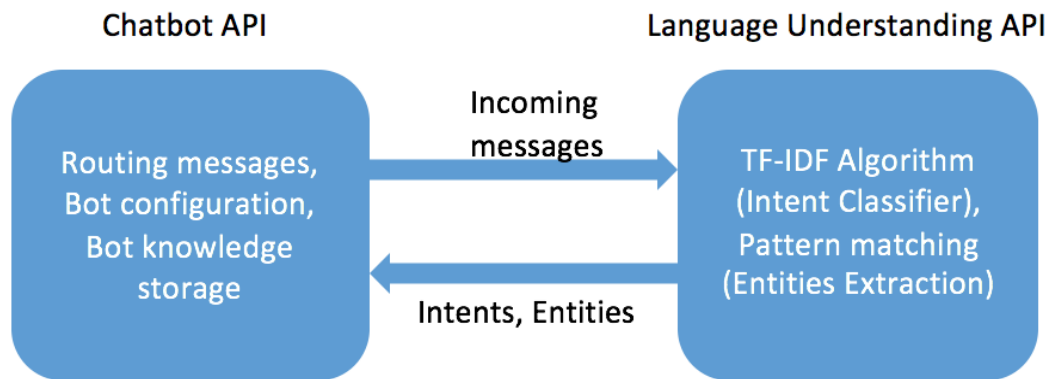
Chatbot API

Language Understanding API

Routing messages, Bot configuration, Bot knowledge storage

Incoming messages

TF-IDF Algorithm (Intent Classifier), Pattern matching (Entities Extraction)

Intents, Entities